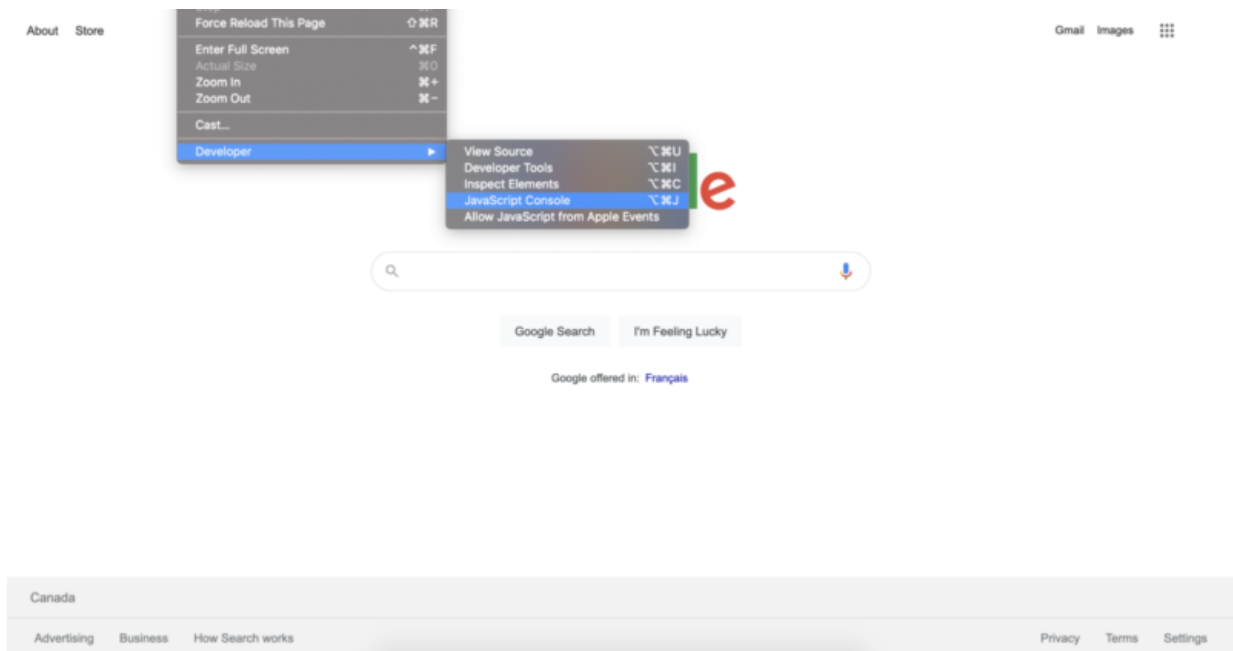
About Store

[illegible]
Force Reload This Page ⇧⌘R
Enter Full Screen ^⌘F
Actual Size ⌘0
Zoom In ⌘+
Zoom Out ⌘−
Cast...
Developer ▶

View Source ⌥⌘U
Developer Tools ⌥⌘I
Inspect Elements ⌥⌘C
JavaScript Console ⌥⌘J
Allow JavaScript from Apple Events

Gmail Images

e

Google Search I'm Feeling Lucky

Google offered in: Français

Canada

Advertising Business How Search works

Privacy Terms Settings